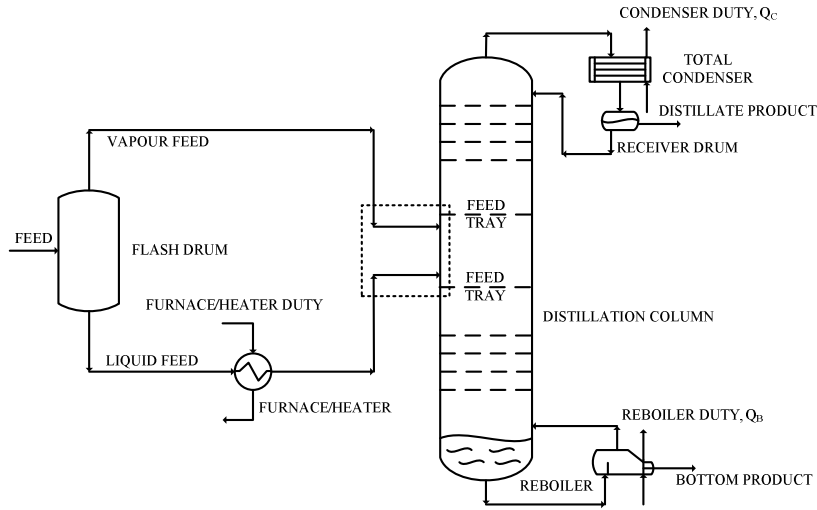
CONDENSER DUTY, $Q_C$

TOTAL CONDENSER

DISTILLATE PRODUCT

RECEIVER DRUM

VAPOUR FEED

FEED

FLASH DRUM

FEED TRAY

FEED TRAY

FURNACE/HEATER DUTY

DISTILLATION COLUMN

LIQUID FEED

FURNACE/HEATER

REBOILER DUTY, $Q_B$

REBOILER

BOTTOM PRODUCT